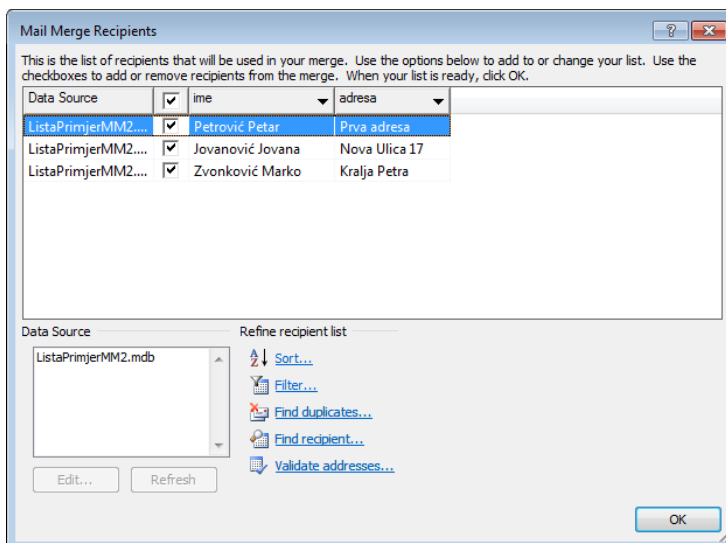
Mail Merge Recipients

?

This is the list of recipients that will be used in your merge. Use the options below to add to or change your list. Use the checkboxes to add or remove recipients from the merge. When your list is ready, click OK.

| Data Source | ☑ | ime | adresa |
|---|---|---|---|
| ListaPrimjerMM2.... | ☑ | Petrović Petar | Prva adresa |
| ListaPrimjerMM2.... | ☑ | Jovanović Jovana | Nova Ulica 17 |
| ListaPrimjerMM2.... | ☑ | Zvonković Marko | Kralja Petra |

Data Source

ListaPrimjerMM2.mdb

Edit...

Refresh

Refine recipient list

Sort...

Filter...

Find duplicates...

Find recipient...

Validate addresses...

OK